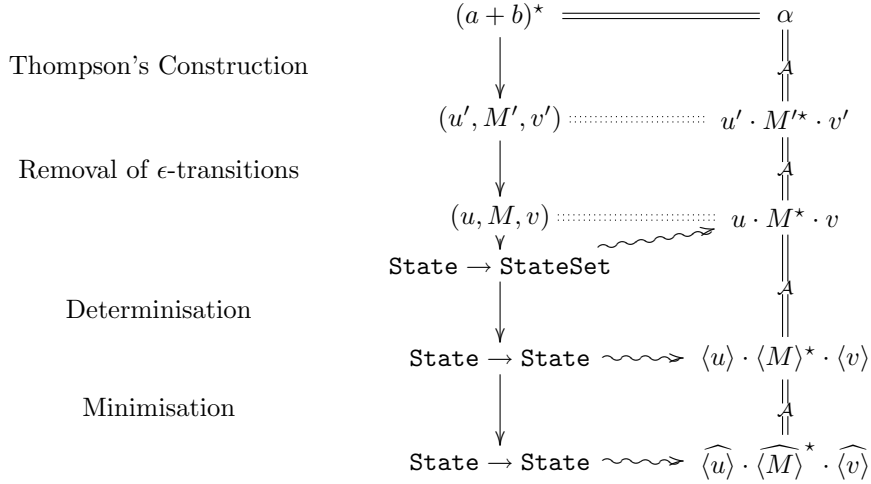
$(a+b)^\star$ $\alpha$

Thompson's Construction

$\mathcal{A}$

$(u', M', v')$ $u' \cdot M'^\star \cdot v'$

Removal of $\epsilon$-transitions

$\mathcal{A}$

$(u, M, v)$ $u \cdot M^\star \cdot v$

State $\rightarrow$ StateSet

Determinisation

$\mathcal{A}$

State $\rightarrow$ State $\langle u \rangle \cdot \langle M \rangle^\star \cdot \langle v \rangle$

Minimisation

$\mathcal{A}$

State $\rightarrow$ State $\widehat{\langle u \rangle} \cdot \widehat{\langle M \rangle}^\star \cdot \widehat{\langle v \rangle}$